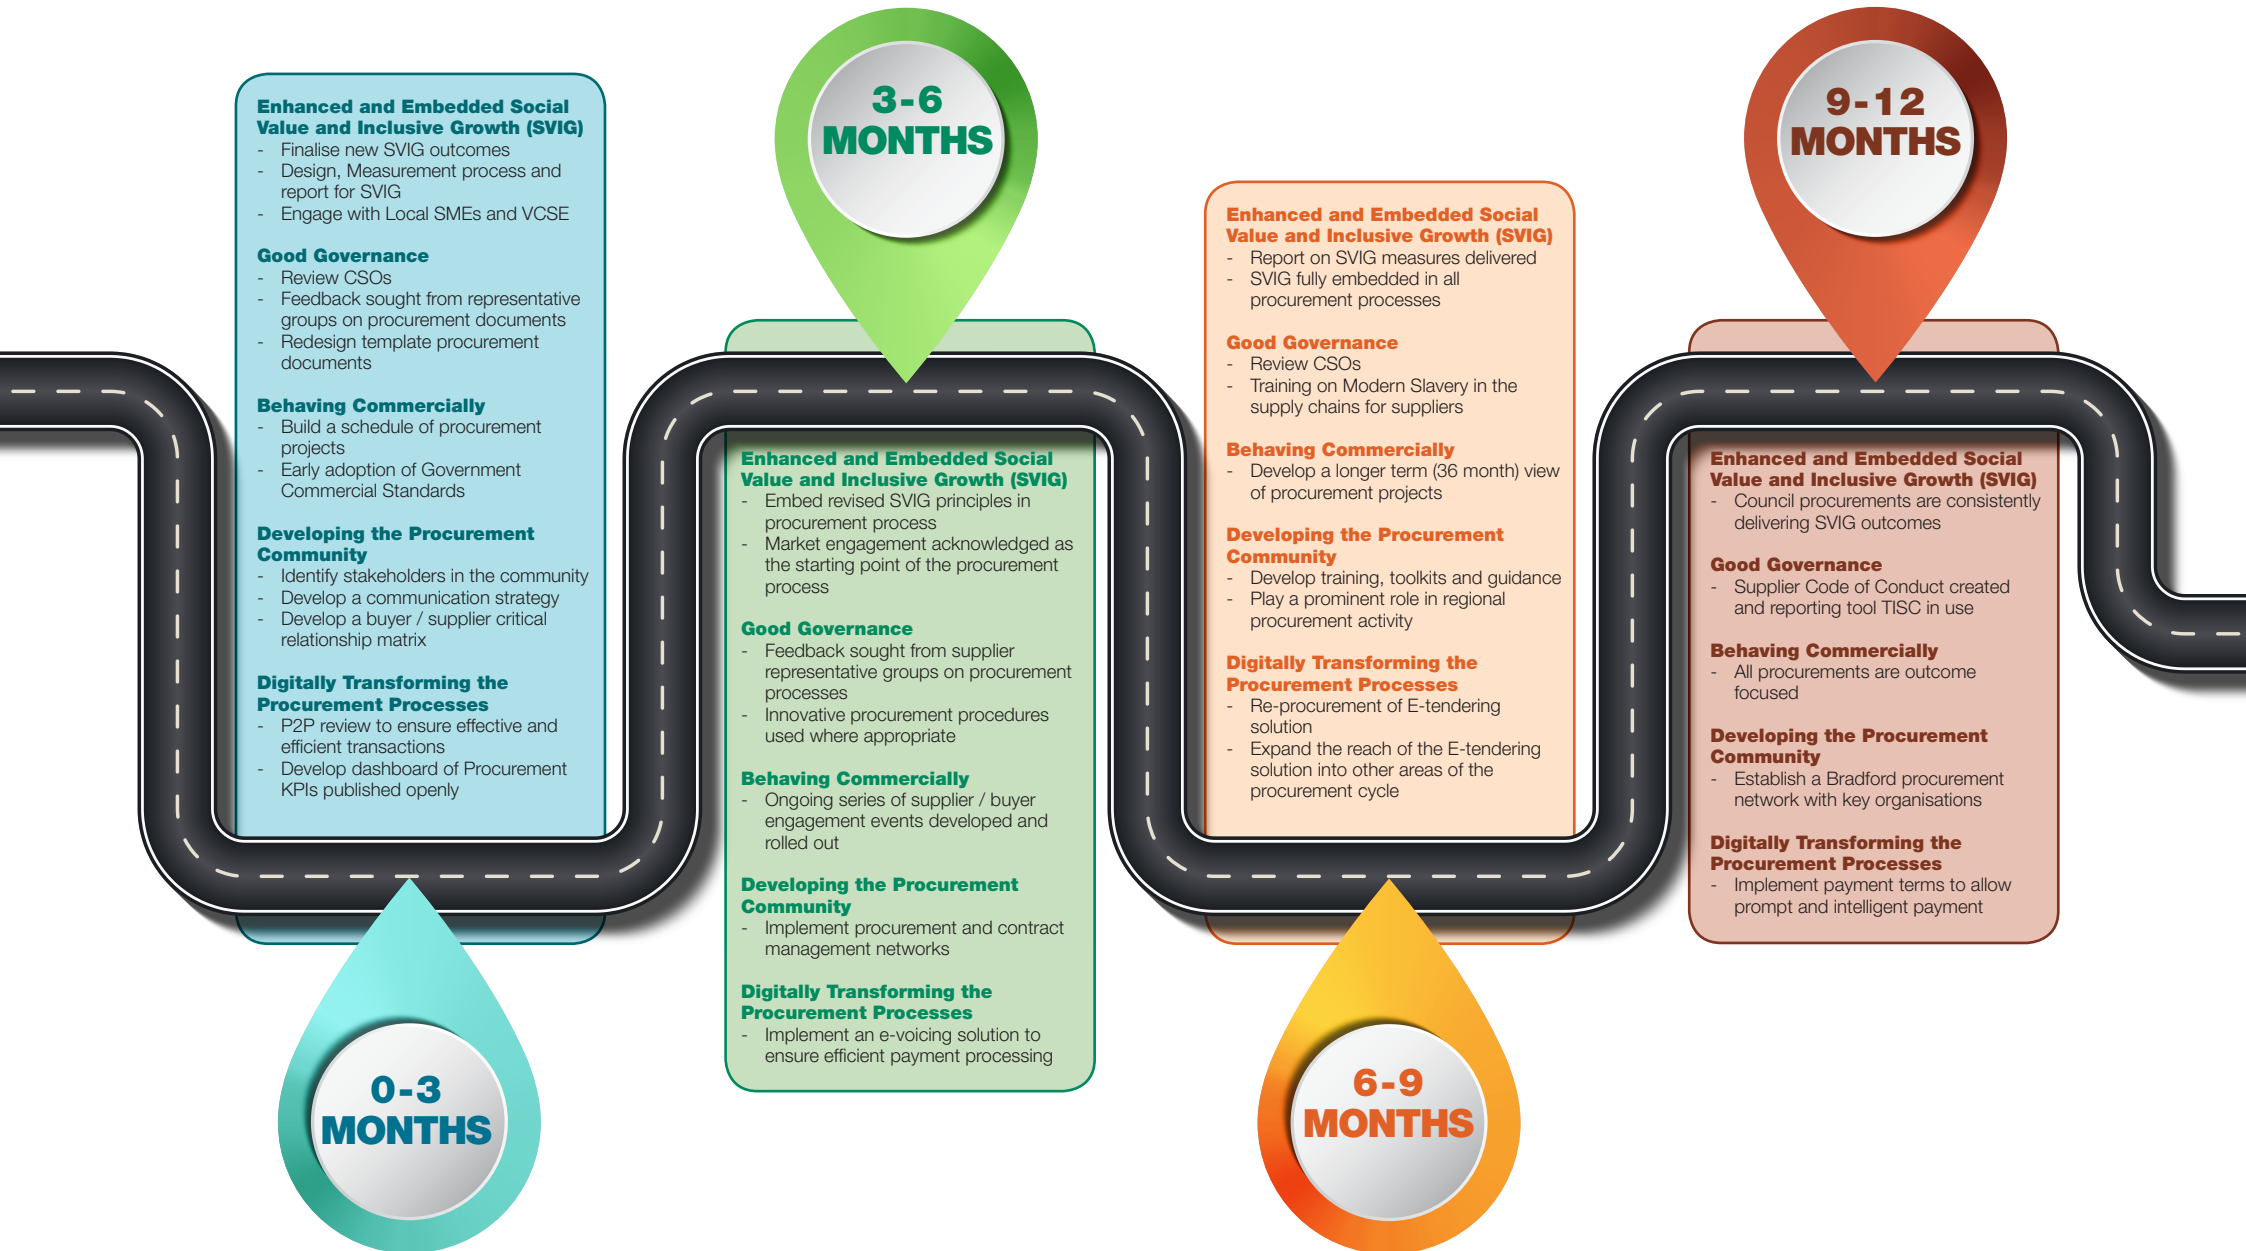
Enhanced and Embedded Social Value and Inclusive Growth (SVIG)
- Finalise new SVIG outcomes
- Design, Measurement process and report for SVIG
- Engage with Local SMEs and VCSE

Good Governance
- Review CSOs
- Feedback sought from representative groups on procurement documents
- Redesign template procurement documents

Behaving Commercially
- Build a schedule of procurement projects
- Early adoption of Government Commercial Standards

Developing the Procurement Community
- Identify stakeholders in the community
- Develop a communication strategy
- Develop a buyer / supplier critical relationship matrix

Digitally Transforming the Procurement Processes
- P2P review to ensure effective and efficient transactions
- Develop dashboard of Procurement KPIs published openly

0-3 MONTHS

3-6 MONTHS

Enhanced and Embedded Social Value and Inclusive Growth (SVIG)
- Embed revised SVIG principles in procurement process
- Market engagement acknowledged as the starting point of the procurement process

Good Governance
- Feedback sought from supplier representative groups on procurement processes
- Innovative procurement procedures used where appropriate

Behaving Commercially
- Ongoing series of supplier / buyer engagement events developed and rolled out

Developing the Procurement Community
- Implement procurement and contract management networks

Digitally Transforming the Procurement Processes
- Implement an e-voicing solution to ensure efficient payment processing

Enhanced and Embedded Social Value and Inclusive Growth (SVIG)
- Report on SVIG measures delivered
- SVIG fully embedded in all procurement processes

Good Governance
- Review CSOs
- Training on Modern Slavery in the supply chains for suppliers

Behaving Commercially
- Develop a longer term (36 month) view of procurement projects

Developing the Procurement Community
- Develop training, toolkits and guidance
- Play a prominent role in regional procurement activity

Digitally Transforming the Procurement Processes
- Re-procurement of E-tendering solution
- Expand the reach of the E-tendering solution into other areas of the procurement cycle

6-9 MONTHS

9-12 MONTHS

Enhanced and Embedded Social Value and Inclusive Growth (SVIG)
- Council procurements are consistently delivering SVIG outcomes

Good Governance
- Supplier Code of Conduct created and reporting tool TISC in use

Behaving Commercially
- All procurements are outcome focused

Developing the Procurement Community
- Establish a Bradford procurement network with key organisations

Digitally Transforming the Procurement Processes
- Implement payment terms to allow prompt and intelligent payment